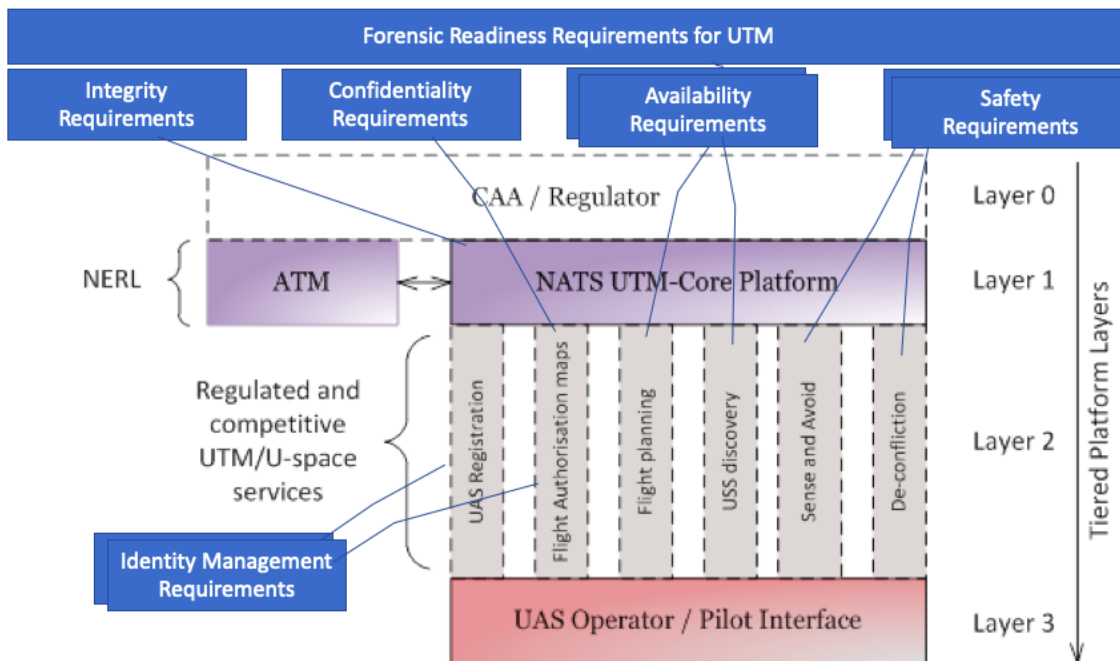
Forensic Readiness Requirements for UTM

Integrity Requirements

Confidentiality Requirements

Availability Requirements

Safety Requirements

CAA / Regulator

Layer 0

NERL

ATM

NATS UTM-Core Platform

Layer 1

Regulated and competitive UTM/U-space services

UAS Registration

Flight Authorisation maps

Flight planning

USS discovery

Sense and Avoid

De-confliction

Layer 2

Tiered Platform Layers

Identity Management Requirements

UAS Operator / Pilot Interface

Layer 3